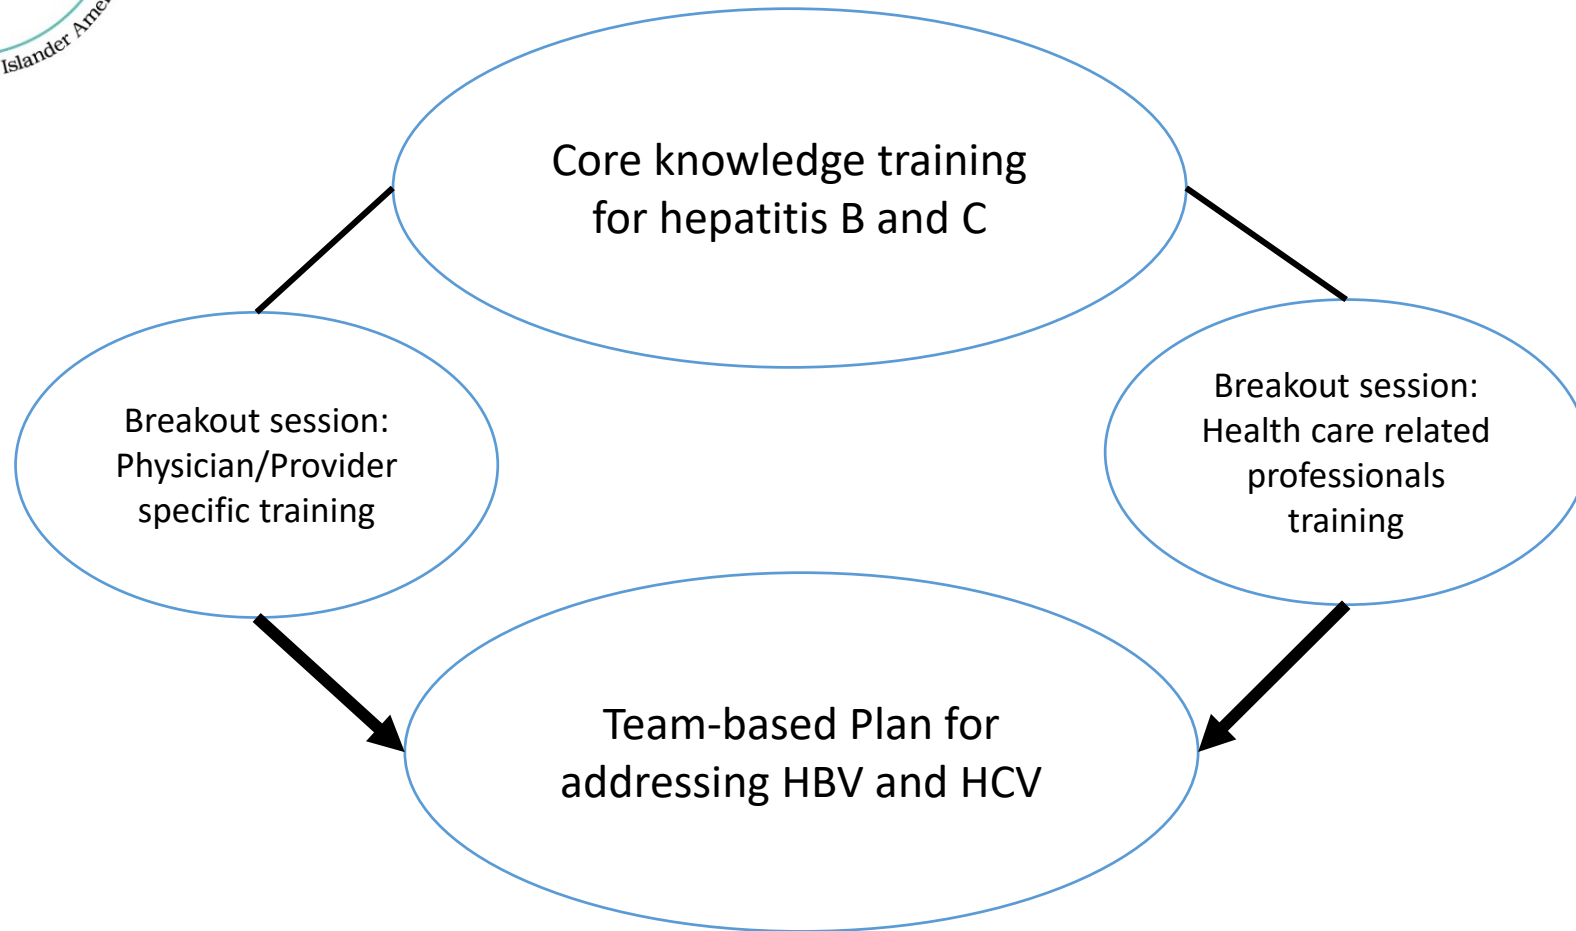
Islander Ame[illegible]

Core knowledge training for hepatitis B and C

Breakout session: Physician/Provider specific training

Breakout session: Health care related professionals training

Team-based Plan for addressing HBV and HCV